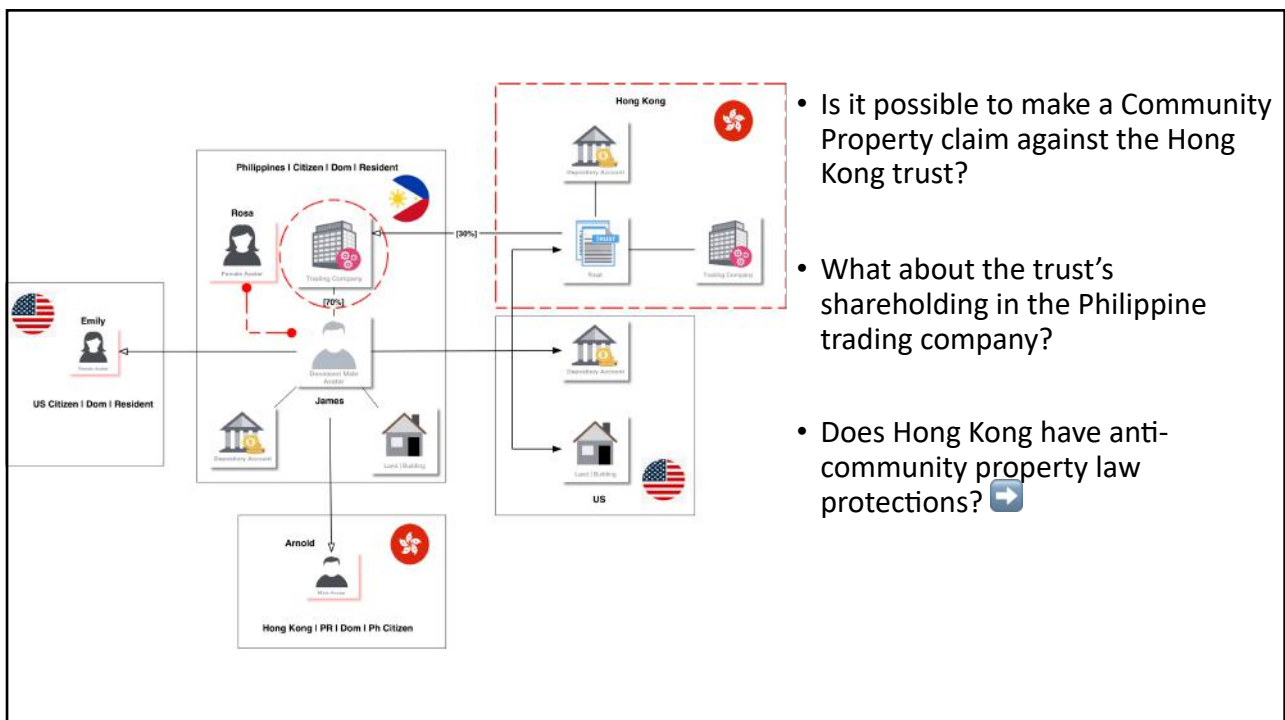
Hong Kong

Depository Account

TRUST

Trust

Trading Company

Philippines I Citizen I Dom I Resident

Rosa

Female Avatar

Trading Company

[30%]

[70%]

Emily

Female Avatar

US Citizen I Dom I Resident

Deceased Male Avatar

James

Depository Account

Land I Building

Depository Account

Land I Building

US

Arnold

Male Avatar

Hong Kong I PR I Dom I Ph Citizen

• Is it possible to make a Community Property claim against the Hong Kong trust?

• What about the trust's shareholding in the Philippine trading company?

• Does Hong Kong have anti-community property law protections?